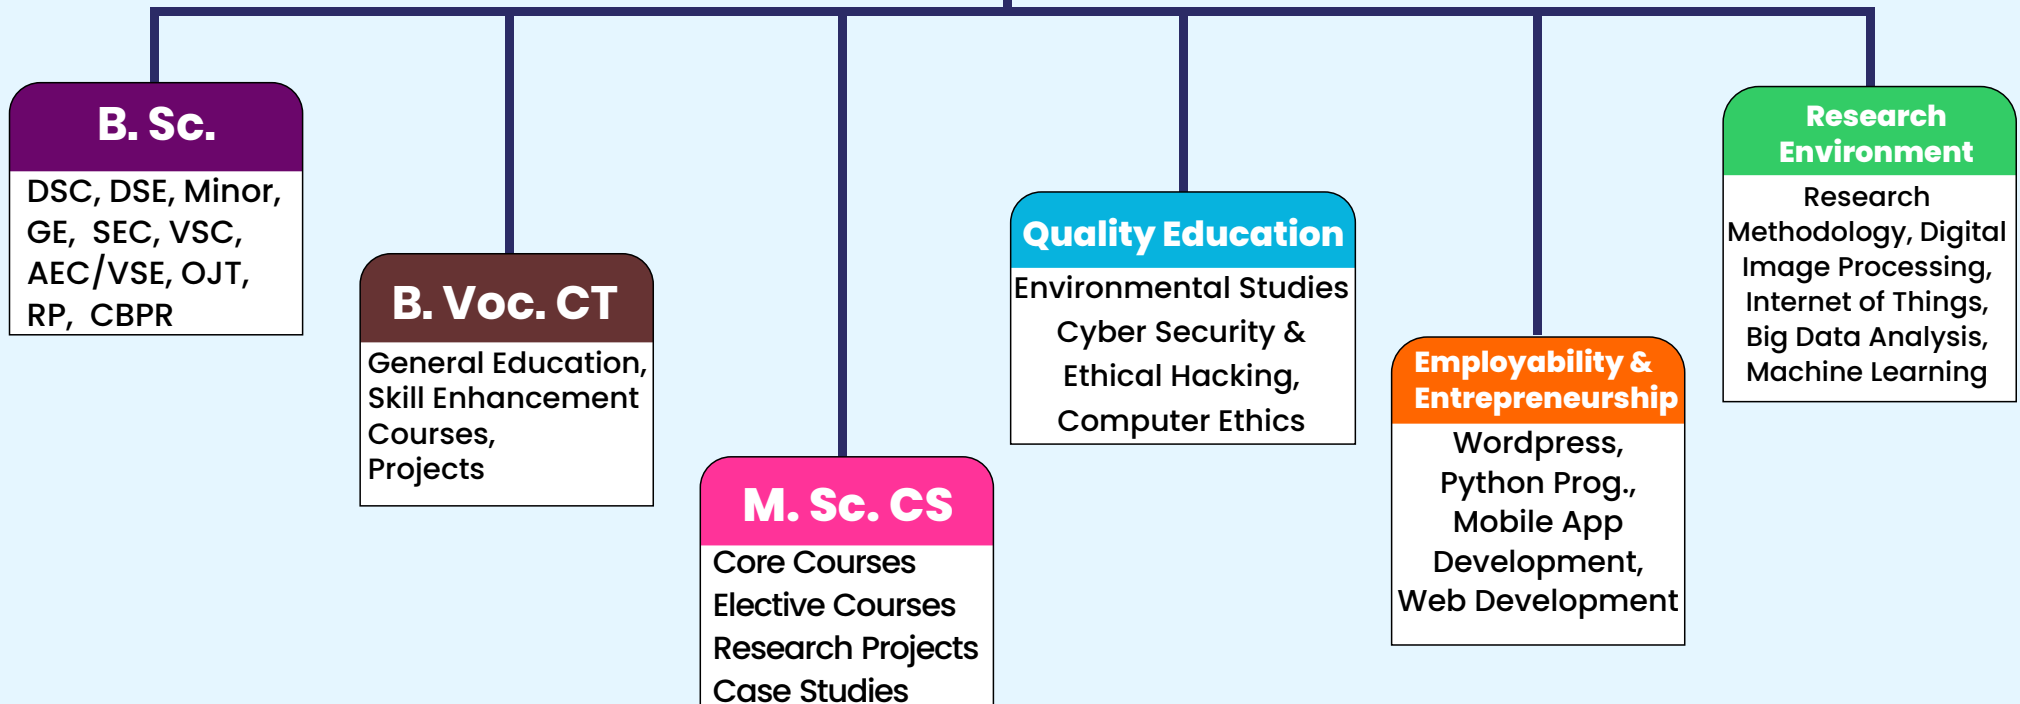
B. Sc.

DSC, DSE, Minor, GE, SEC, VSC, AEC/VSE, OJT, RP, CBPR

B. Voc. CT

General Education, Skill Enhancement Courses, Projects

M. Sc. CS

Core Courses
Elective Courses
Research Projects
Case Studies

Quality Education

Environmental Studies
Cyber Security & Ethical Hacking, Computer Ethics

Employability & Entrepreneurship

Wordpress, Python Prog., Mobile App Development, Web Development

Research Environment

Research Methodology, Digital Image Processing, Internet of Things, Big Data Analysis, Machine Learning